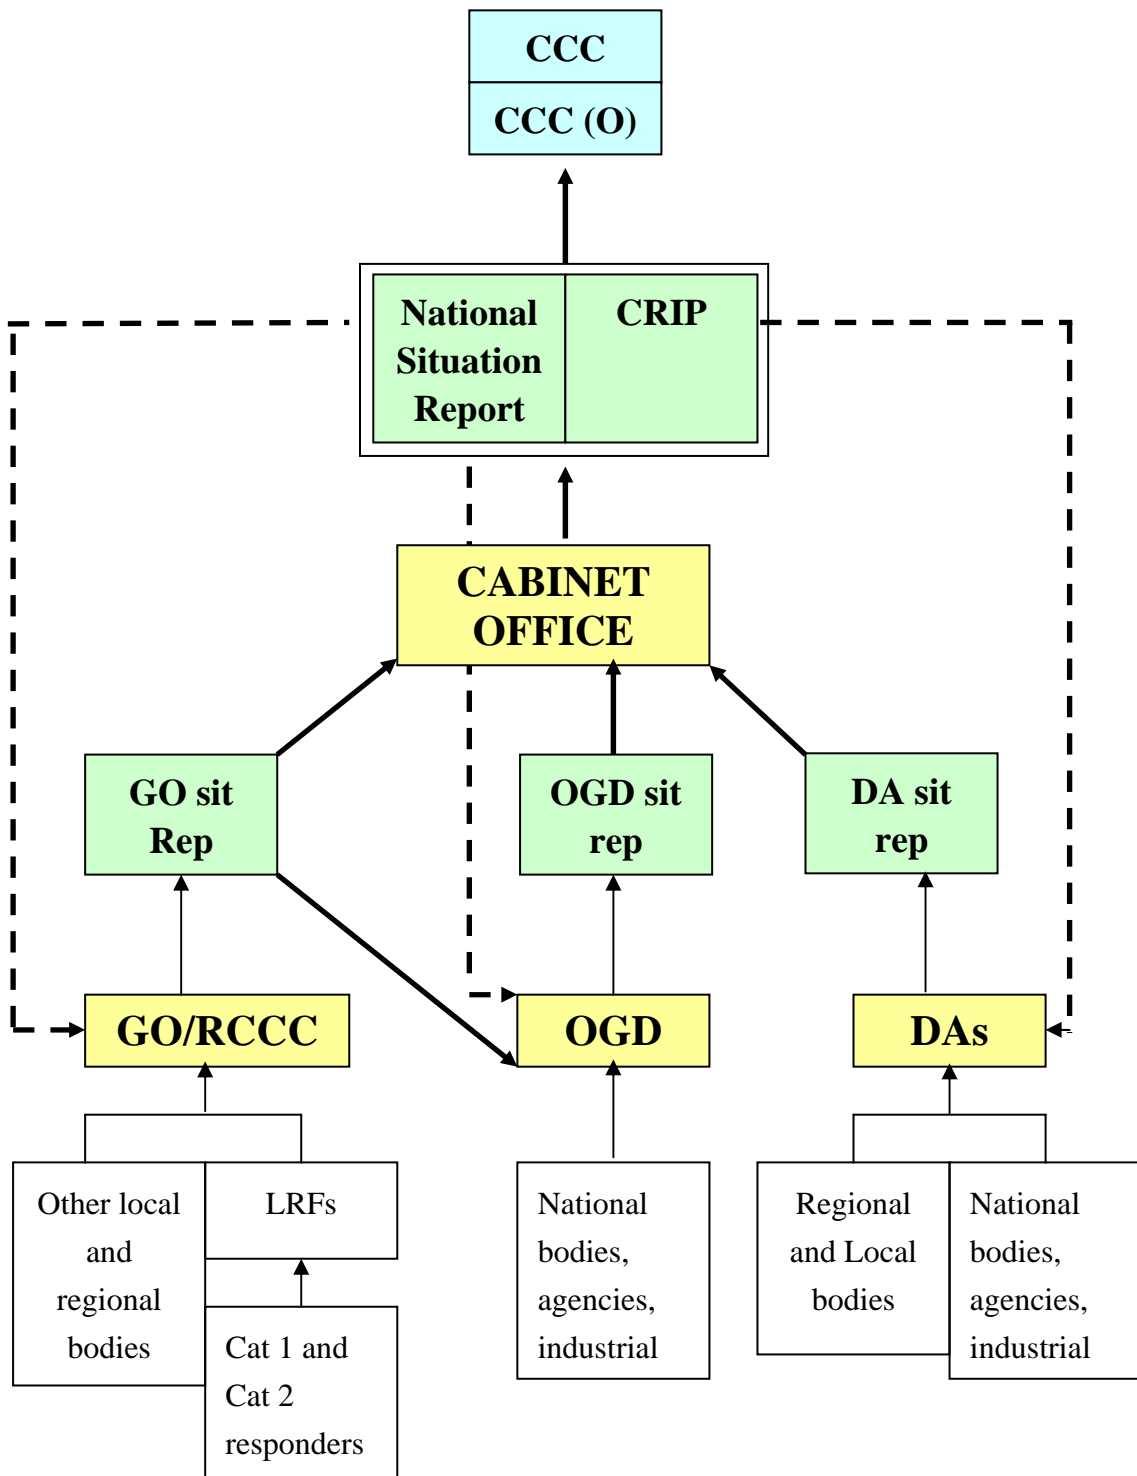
CCC

CCC (O)

National Situation Report

CRIP

CABINET OFFICE

GO sit Rep

OGD sit rep

DA sit rep

GO/RCCC

OGD

DAs

Other local and regional bodies

LRFs

Cat 1 and Cat 2 responders

National bodies, agencies, industrial

Regional and Local bodies

National bodies, agencies, industrial